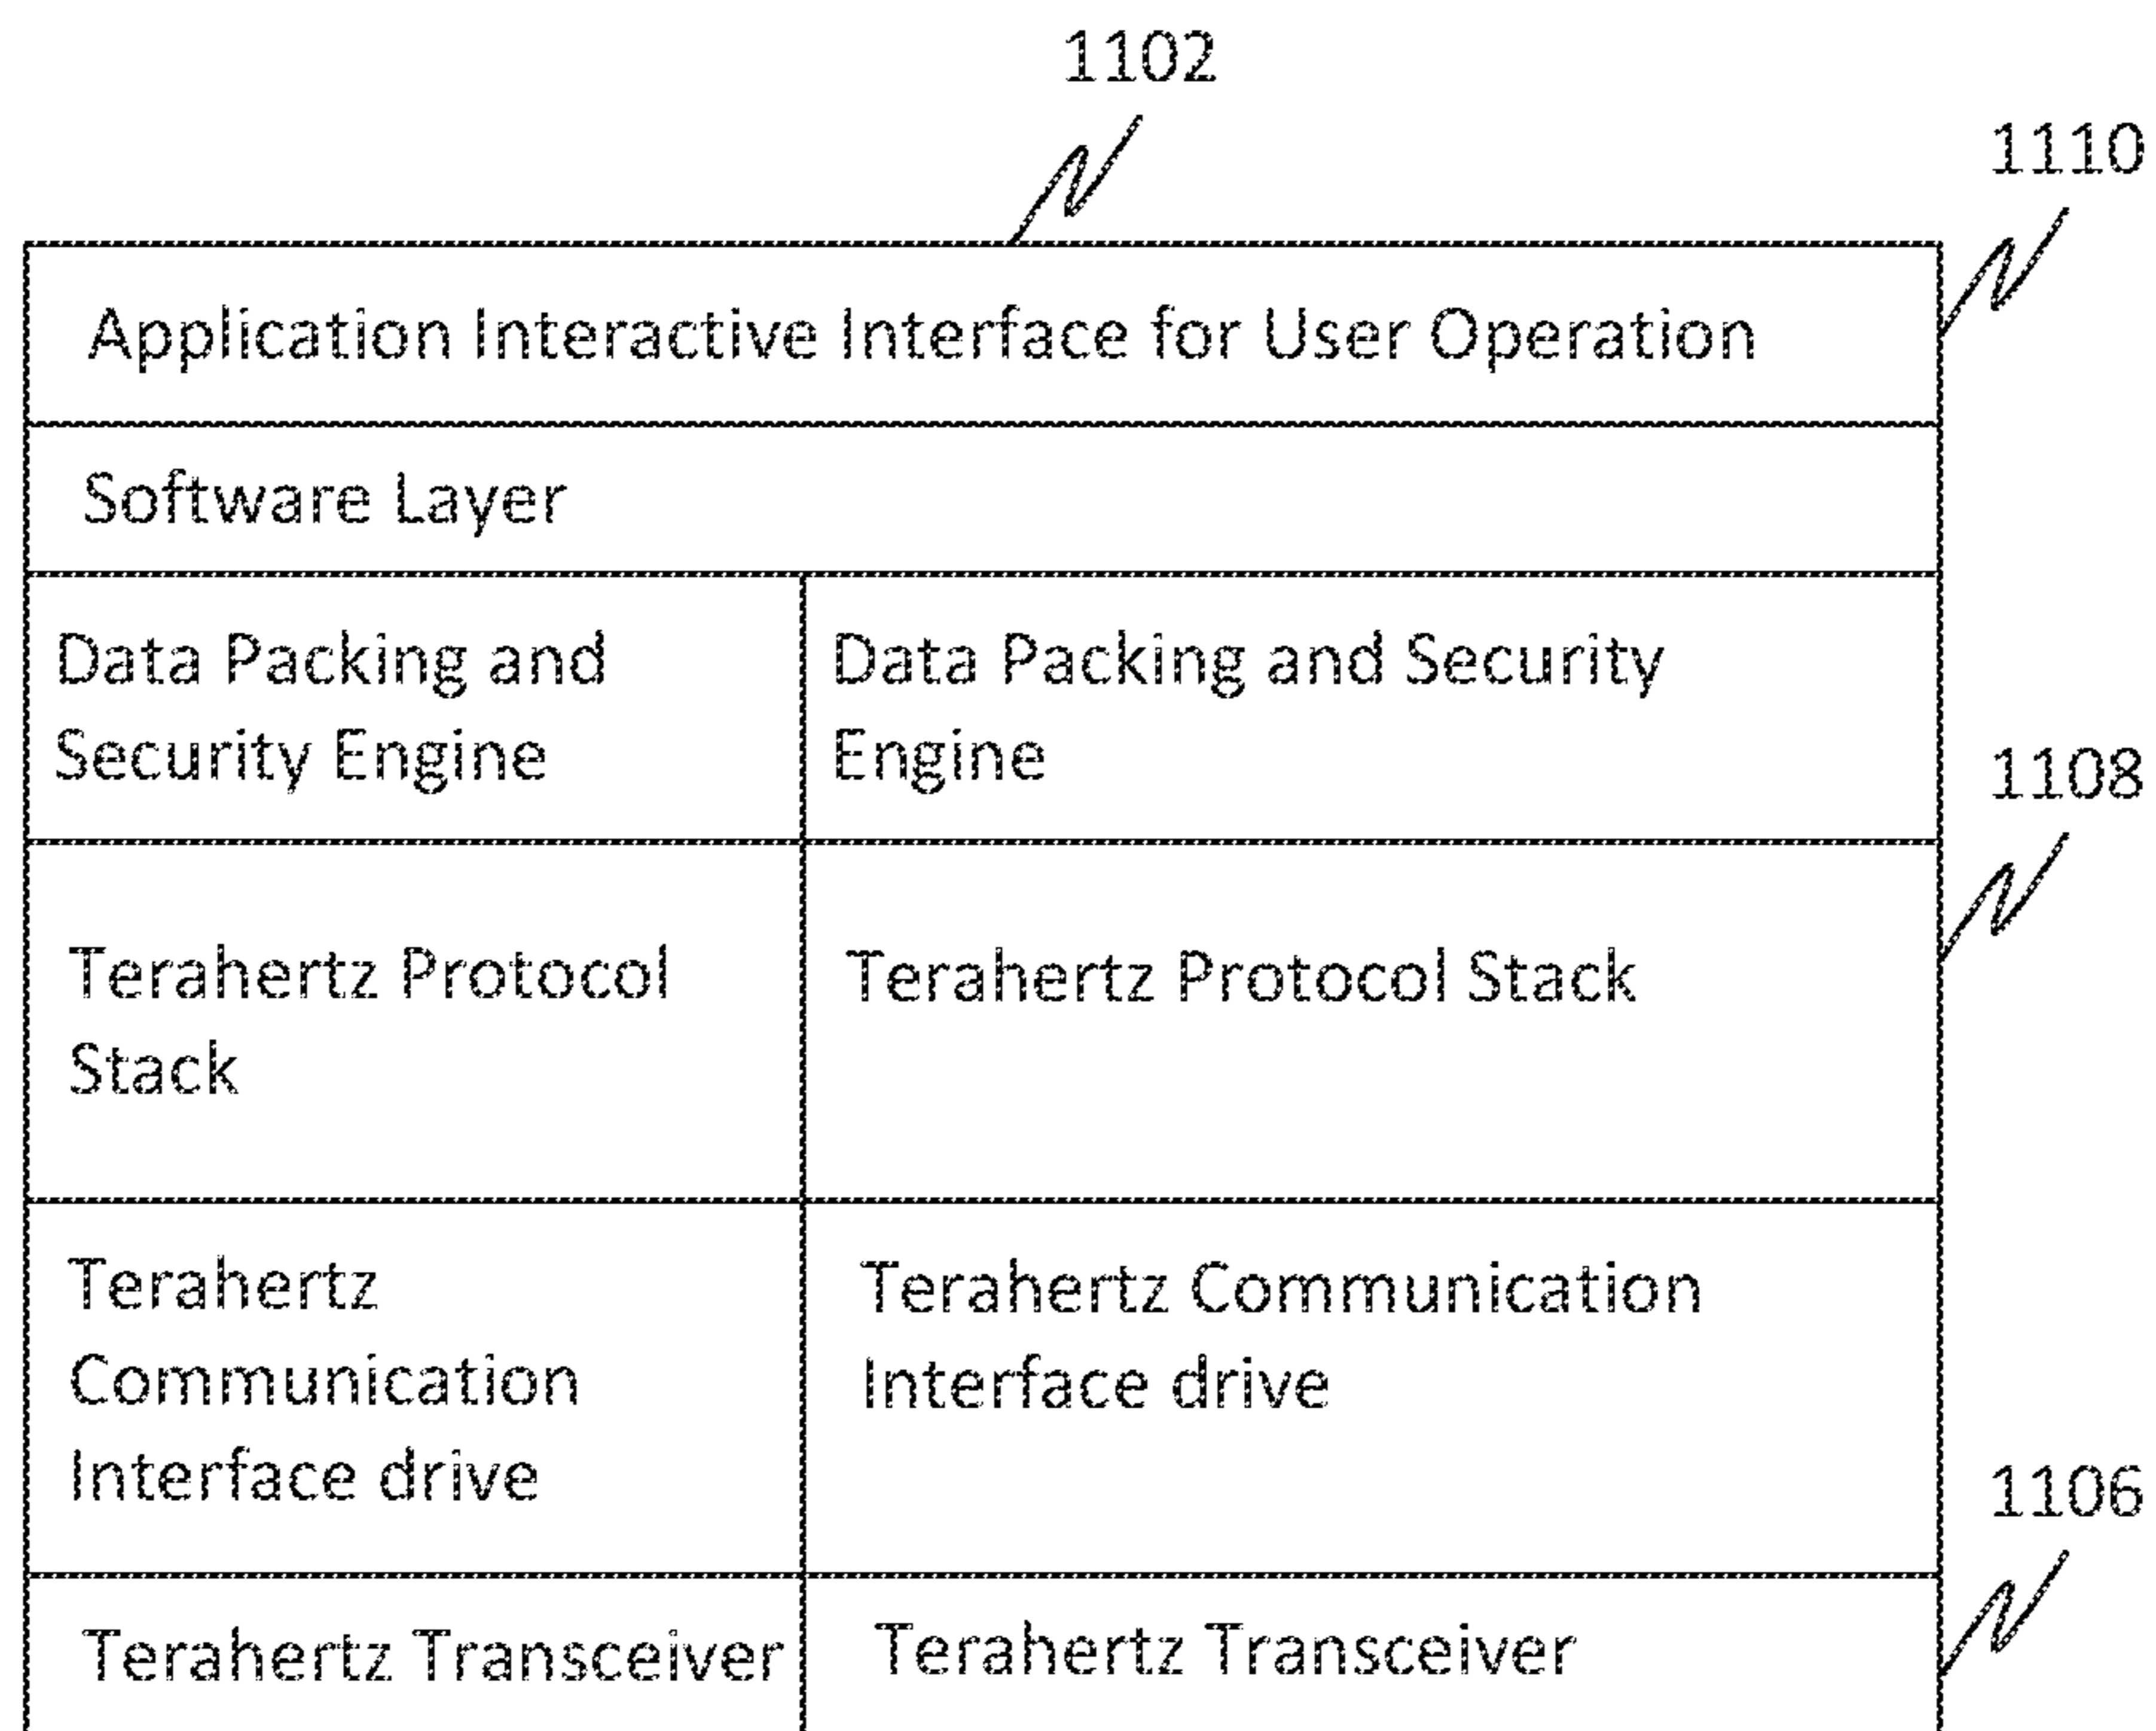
1102

1110

Application Interactive Interface for User Operation

Software Layer

| Data Packing and Security Engine | Data Packing and Security Engine |
|---|---|
| Terahertz Protocol Stack | Terahertz Protocol Stack |
| Terahertz Communication Interface drive | Terahertz Communication Interface drive |
| Terahertz Transceiver | Terahertz Transceiver |

1108

1106